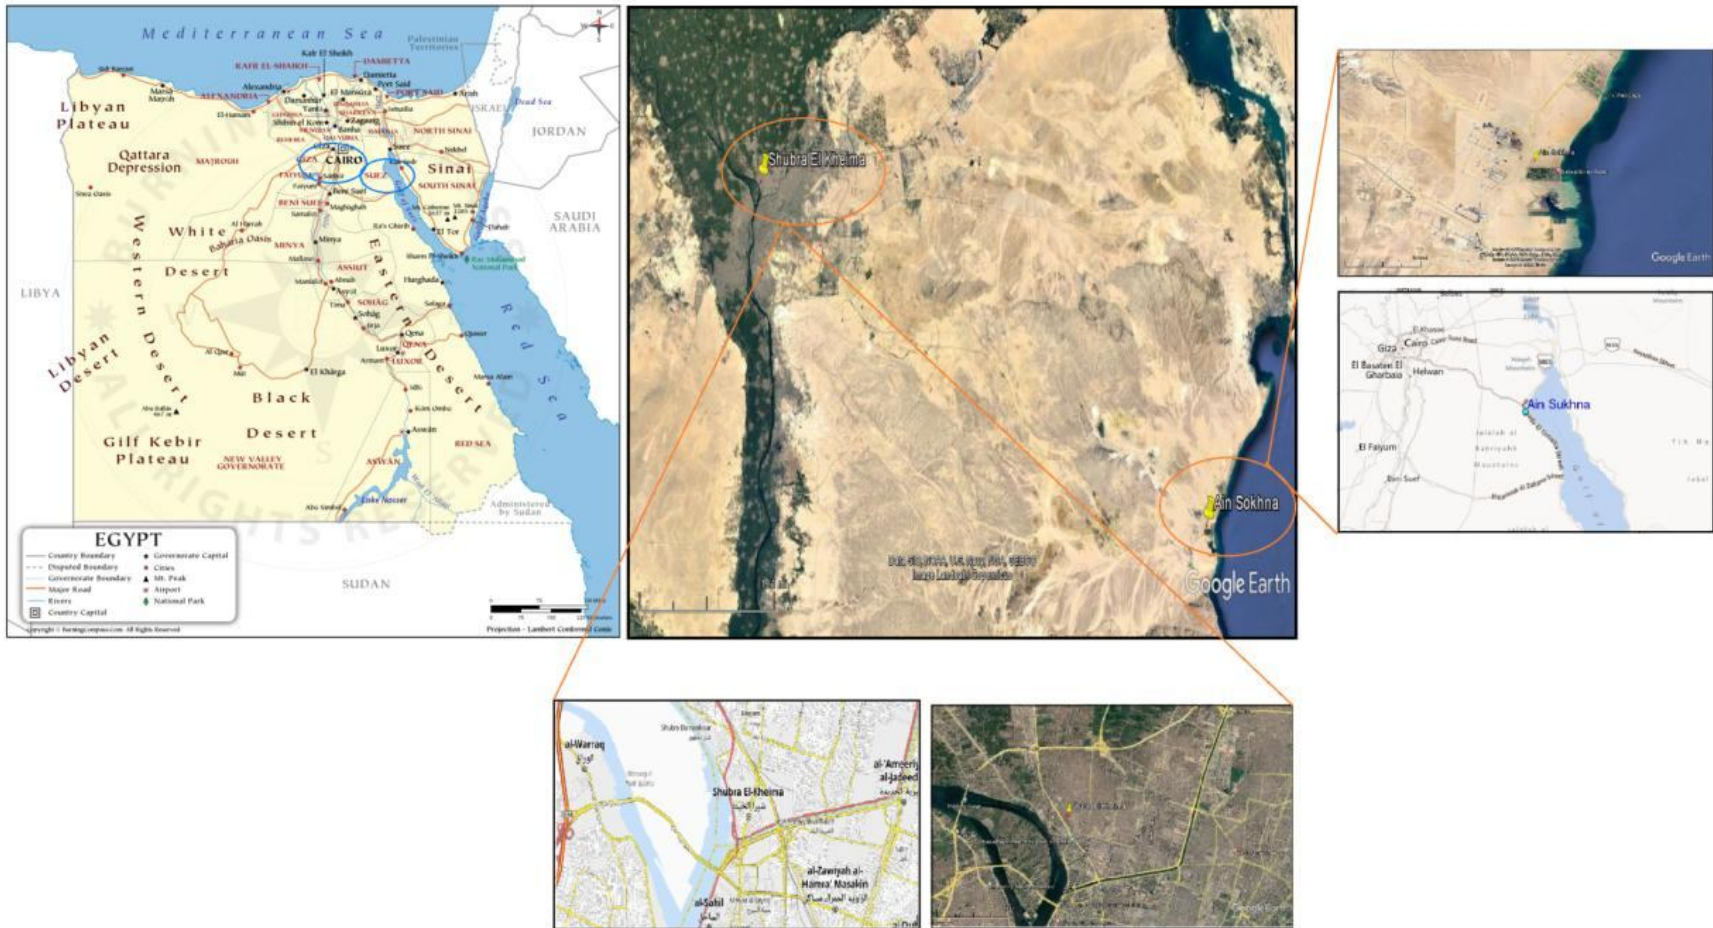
Mediterranean Sea

Palestinian Territories

Kafr El Sheikh
KAFR EL-SHAIKH
DAMIETTA
Damietta
Port Said
PORT SAID
Arish
Sidi Barrani
Marsa Matruh
Alexandria
ALEXANDRIA
Damanhur
El Mansura
Tanta
Ismailia
El-Hamam
Shibin el Kom
Zagazig
Banha
NORTH SINAI
ISRAEL
Dead Sea
JORDAN
Libyan Plateau
Qattara Depression
MATROUH
GIZA
CAIRO
SUEZ
Suez
Sinai
SOUTH SINAI
FAIYUM
Faiyum
Beni Suef
BENI SUEF
Siwa Oasis
Maghagha
Samalut
SAUDI ARABIA
White
Bahariya Oasis
Al Hayzah
MINYA
Minya
Ras Gharib
El Tor
Dahab
Mt. Catherine
Sharm El-Sheikh
Ras Muhammad National Park
Desert
Mallawi
ASSIUT
Assiut
Hurghada
Eastern
LIBYA
Manfalut
Abnub
SOHAG
Sohag
Safaga
Western
Tima
Girga
Qena
QENA
Quseir
Libyan Desert
Al Qasr
Mut
Armant
LUXOR
Luxor
Desert
Red Sea
El Kharga
Marsa Alam
Edfu
Abu Ballas
Black
Desert
Kom Ombo
Aswan
ASWAN
RED SEA
Gilf Kebir Plateau
NEW VALLEY GOVERNORATE
Lake Nasser
Abu Simbel
Administered by Sudan
SUDAN

EGYPT
Country Boundary
Disputed Boundary
Governorate Boundary
Major Road
Rivers
Country Capital
Governorate Capital
Cities
Mt. Peak
Airport
National Park

Copyright © Burningcompass.com All Rights Reserved
Projection - Lambert Conformal Conic

Shubra El Kheima
Ain Sokhna
Google Earth

Google Earth

El Khosus
Giza
Cairo
El Basatein El Gharbaia
Helwan
Ain Sukhna
El Faiyum
Beni Suef

al-Warraq
Shubra El-Kheima
al-'Ameeriya al-Jadeed
al-Zawiyah al-Hamra' Masakin
al-Sahil

Google Earth